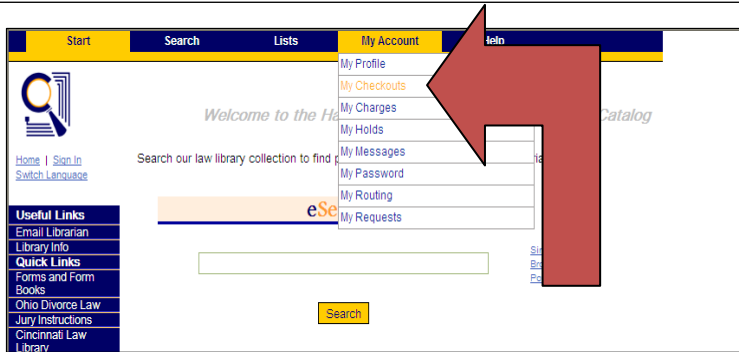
Start Search Lists My Account Help

My Profile
My Checkouts
My Charges
My Holds
My Messages
My Password
My Routing
My Requests

Welcome to the Ha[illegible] Catalog

Home | Sign In
Switch Language

Search our law library collection to find p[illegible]ia

Useful Links
Email Librarian
Library Info
Quick Links
Forms and Form Books
Ohio Divorce Law
Jury Instructions
Cincinnati Law Library

eSe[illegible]

Si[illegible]
Br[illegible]
Po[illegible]

Search